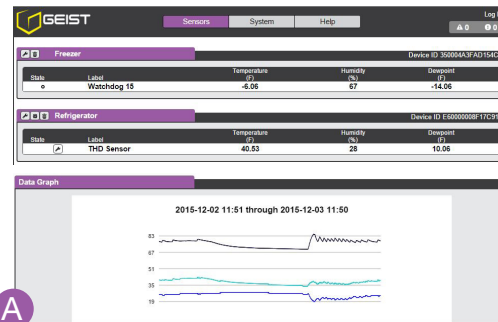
GEIST

Sensors System Help

Log

⚠ 0 ⊗ 0

Freezer

Device ID 350004A3FAD154C

| State | Label | Temperature (F) | Humidity (%) | Dewpoint (F) |
|---|---|---|---|---|
| ○ | Watchdog 15 | -6.06 | 67 | -14.06 |

Refrigerator

Device ID E50000008F17C91

| State | Label | Temperature (F) | Humidity (%) | Dewpoint (F) |
|---|---|---|---|---|
| | THD Sensor | 40.53 | 28 | 10.06 |

Data Graph

2015-12-02 11:51 through 2015-12-03 11:50

83
67
51
35
19

A